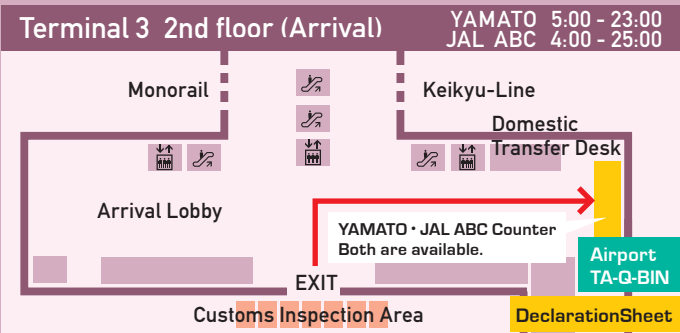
Terminal 3 2nd floor (Arrival)

YAMATO 5:00 - 23:00
JAL ABC 4:00 - 25:00

Monorail

Keikyu-Line

Domestic Transfer Desk

Arrival Lobby

YAMATO・JAL ABC Counter
Both are available.

Airport TA-Q-BIN

EXIT

Customs Inspection Area

DeclarationSheet